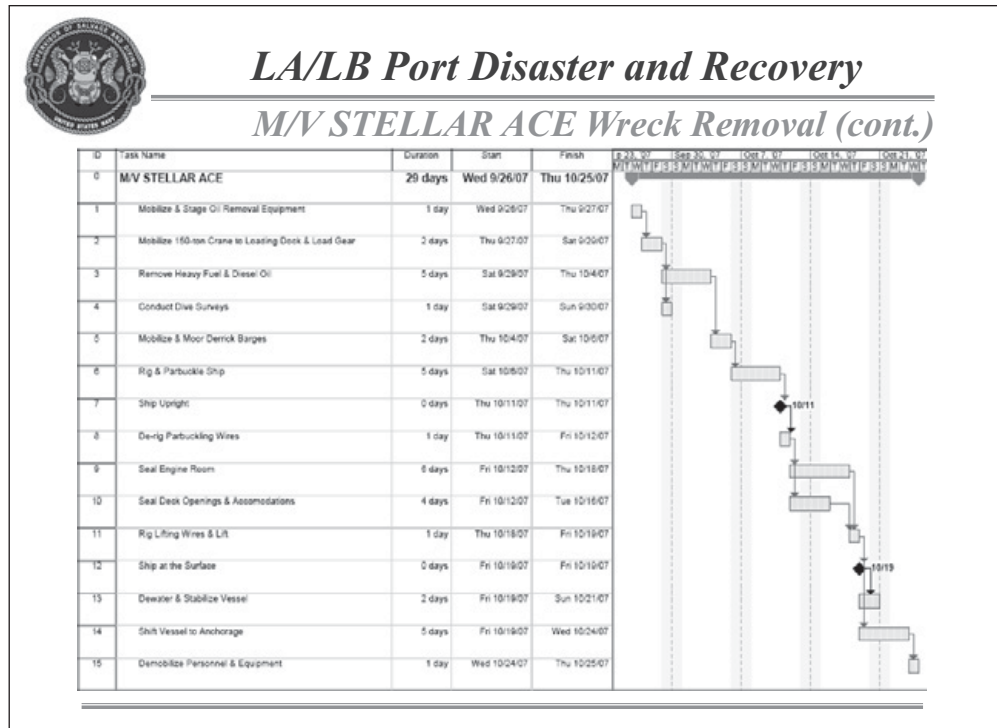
SUPERVISOR OF SALVAGE AND DIVING
UNITED STATES NAVY

LA/LB Port Disaster and Recovery

M/V STELLAR ACE Wreck Removal (cont.)

| ID | Task Name | Duration | Start | Finish |
|---|---|---|---|---|
| 0 | M/V STELLAR ACE | 29 days | Wed 9/26/07 | Thu 10/25/07 |
| 1 | Mobilize & Stage Oil Removal Equipment | 1 day | Wed 9/26/07 | Thu 9/27/07 |
| 2 | Mobilize 150-ton Crane to Loading Dock & Load Gear | 2 days | Thu 9/27/07 | Sat 9/29/07 |
| 3 | Remove Heavy Fuel & Diesel Oil | 5 days | Sat 9/29/07 | Thu 10/4/07 |
| 4 | Conduct Dive Surveys | 1 day | Sat 9/29/07 | Sun 9/30/07 |
| 5 | Mobilize & Moor Derrick Barges | 2 days | Thu 10/4/07 | Sat 10/6/07 |
| 6 | Rig & Parbuckle Ship | 5 days | Sat 10/6/07 | Thu 10/11/07 |
| 7 | Ship Upright | 0 days | Thu 10/11/07 | Thu 10/11/07 |
| 8 | De-rig Parbuckling Wires | 1 day | Thu 10/11/07 | Fri 10/12/07 |
| 9 | Seal Engine Room | 6 days | Fri 10/12/07 | Thu 10/18/07 |
| 10 | Seal Deck Openings & Accomodations | 4 days | Fri 10/12/07 | Tue 10/16/07 |
| 11 | Rig Lifting Wires & Lift | 1 day | Thu 10/18/07 | Fri 10/19/07 |
| 12 | Ship at the Surface | 0 days | Fri 10/19/07 | Fri 10/19/07 |
| 13 | Dewater & Stabilize Vessel | 2 days | Fri 10/19/07 | Sun 10/21/07 |
| 14 | Shift Vessel to Anchorage | 5 days | Fri 10/19/07 | Wed 10/24/07 |
| 15 | Demobilize Personnel & Equipment | 1 day | Wed 10/24/07 | Thu 10/25/07 |

p 23, '07 | Sep 30, '07 | Oct 7, '07 | Oct 14, '07 | Oct 21, '07
W T W T F S S M T W T F S S M T W T F S S M T W T F S S M T W T
10/11
10/19